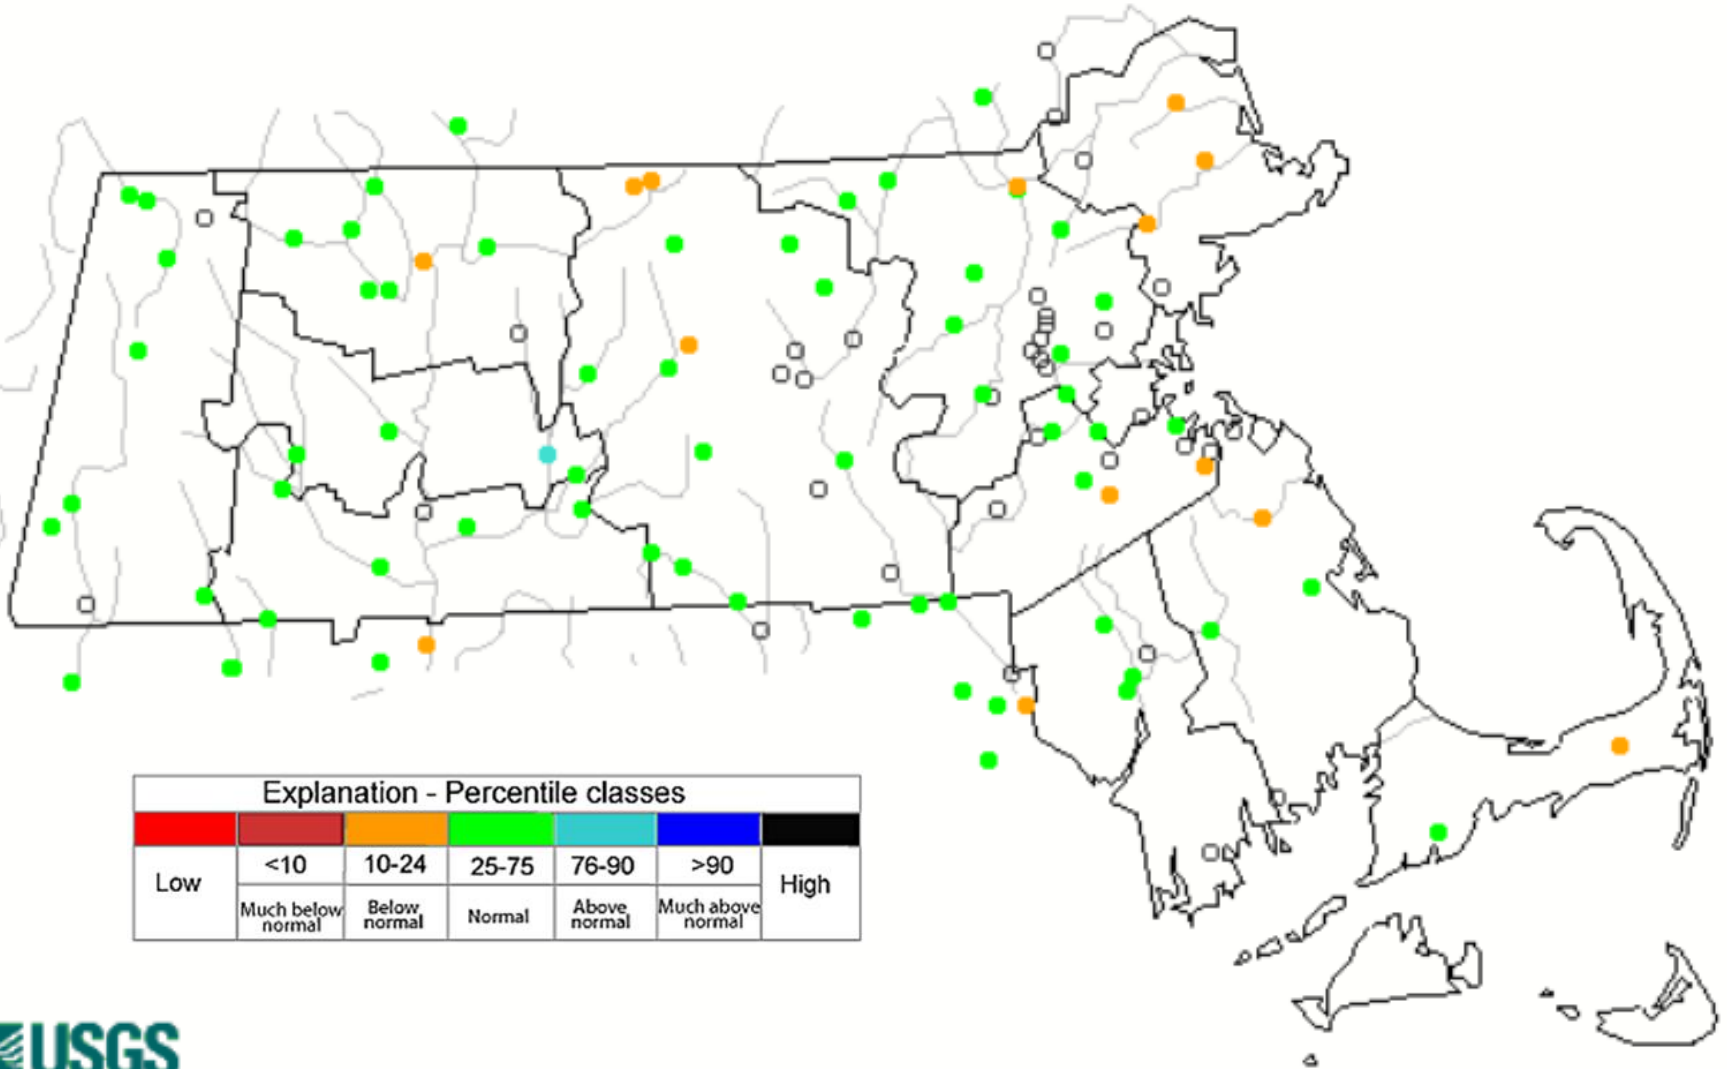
Explanation - Percentile classes

| Low | <10 | 10-24 | 25-75 | 76-90 | >90 | High |
|---|---|---|---|---|---|---|
| | Much below normal | Below normal | Normal | Above normal | Much above normal | |

USGS